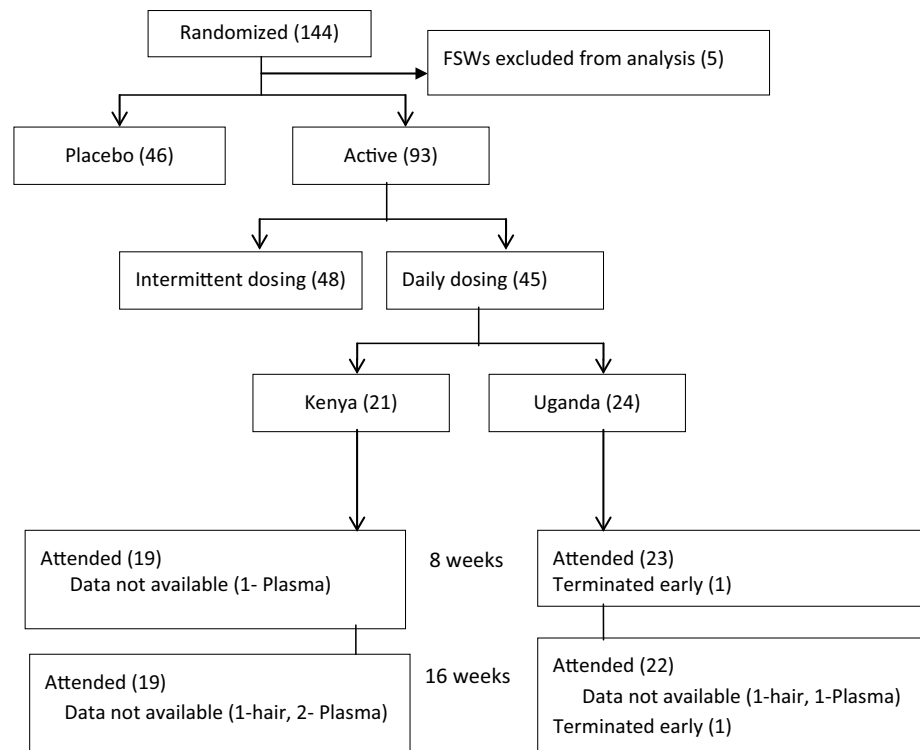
Randomized (144)

FSWs excluded from analysis (5)

Placebo (46)

Active (93)

Intermittent dosing (48)

Daily dosing (45)

Kenya (21)

Uganda (24)

Attended (19)
Data not available (1- Plasma)

8 weeks

Attended (23)
Terminated early (1)

Attended (19)
Data not available (1-hair, 2- Plasma)

16 weeks

Attended (22)
Data not available (1-hair, 1-Plasma)
Terminated early (1)